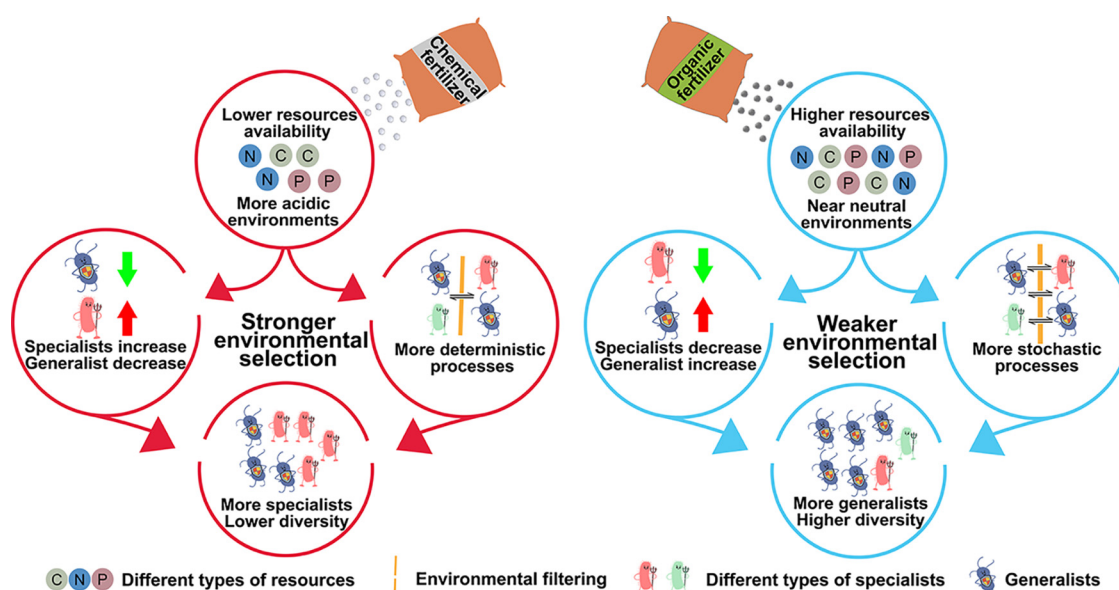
Chemical fertilizer

Lower resources availability

N C C
N P P

More acidic environments

Specialists increase
Generalist decrease

Stronger environmental selection

More deterministic processes

More specialists
Lower diversity

Organic fertilizer

Higher resources availability

N C P N P
C P C N

Near neutral environments

Specialists decrease
Generalist increase

Weaker environmental selection

More stochastic processes

More generalists
Higher diversity

C N P Different types of resources Environmental filtering Different types of specialists Generalists